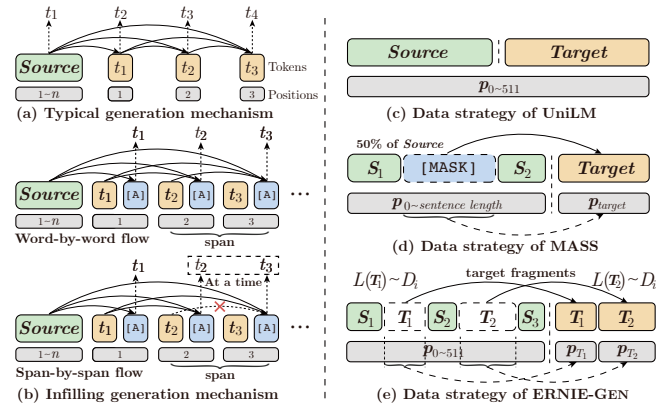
$t_1$ $t_2$ $t_3$ $t_4$

Source $t_1$ $t_2$ $t_3$ Tokens

1~n 1 2 3 Positions

(a) Typical generation mechanism

$t_1$ $t_2$ $t_3$

Source $t_1$ [A] $t_2$ [A] $t_3$ [A] ···

1~n 1 2 3

Word-by-word flow span

$t_1$ $t_2$ $t_3$

At a time

Source $t_1$ [A] $t_2$ [A] $t_3$ [A] ···

1~n 1 2 3

Span-by-span flow span

(b) Infilling generation mechanism

Source Target

$p_{0\sim511}$

(c) Data strategy of UniLM

50% of Source

$S_1$ [MASK] $S_2$ Target

$p_{0\sim sentence\ length}$ $p_{target}$

(d) Data strategy of MASS

$L(T_1)\sim D_i$ target fragments $L(T_2)\sim D_i$

$S_1$ $T_1$ $S_2$ $T_2$ $S_3$ $T_1$ $T_2$

$p_{0\sim511}$ $p_{T_1}$ $p_{T_2}$

(e) Data strategy of ERNIE-GEN